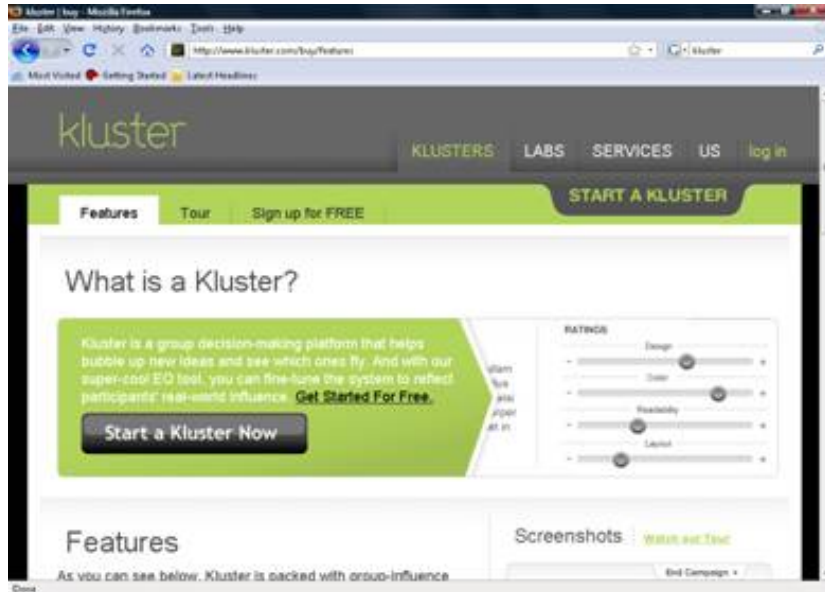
kluster | buy - Mozilla Firefox
File Edit View History Bookmarks Tools Help
http://www.kluster.com/buy/features
kluster
Most Visited Getting Started Latest Headlines

kluster
KLUSTERS LABS SERVICES US log in

Features Tour Sign up for FREE
START A KLUSTER

What is a Kluster?

Kluster is a group decision-making platform that helps bubble up new ideas and see which ones fly. And with our super-cool EQ tool, you can fine-tune the system to reflect participants' real-world influence. Get Started For Free.

Start a Kluster Now

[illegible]

RATINGS
Design
Color
Readability
Layout

Features

As you can see below, Kluster is packed with group-influence

Screenshots Watch our Tour

End Campaign

Done